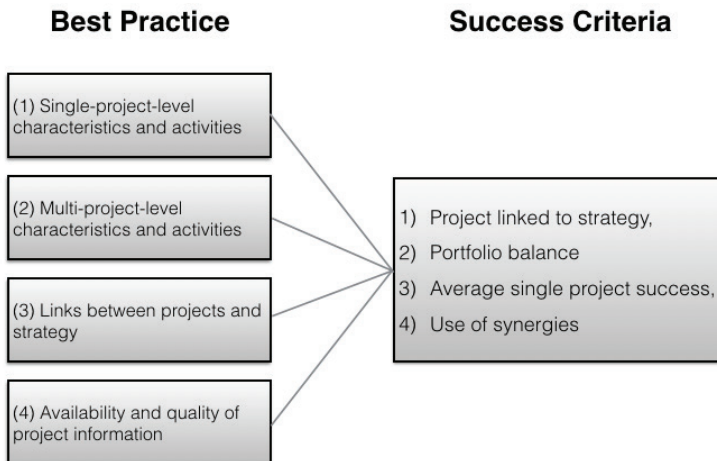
Best Practice

Success Criteria

(1) Single-project-level characteristics and activities

(2) Multi-project-level characteristics and activities

(3) Links between projects and strategy

(4) Availability and quality of project information

1) Project linked to strategy,
2) Portfolio balance
3) Average single project success,
4) Use of synergies